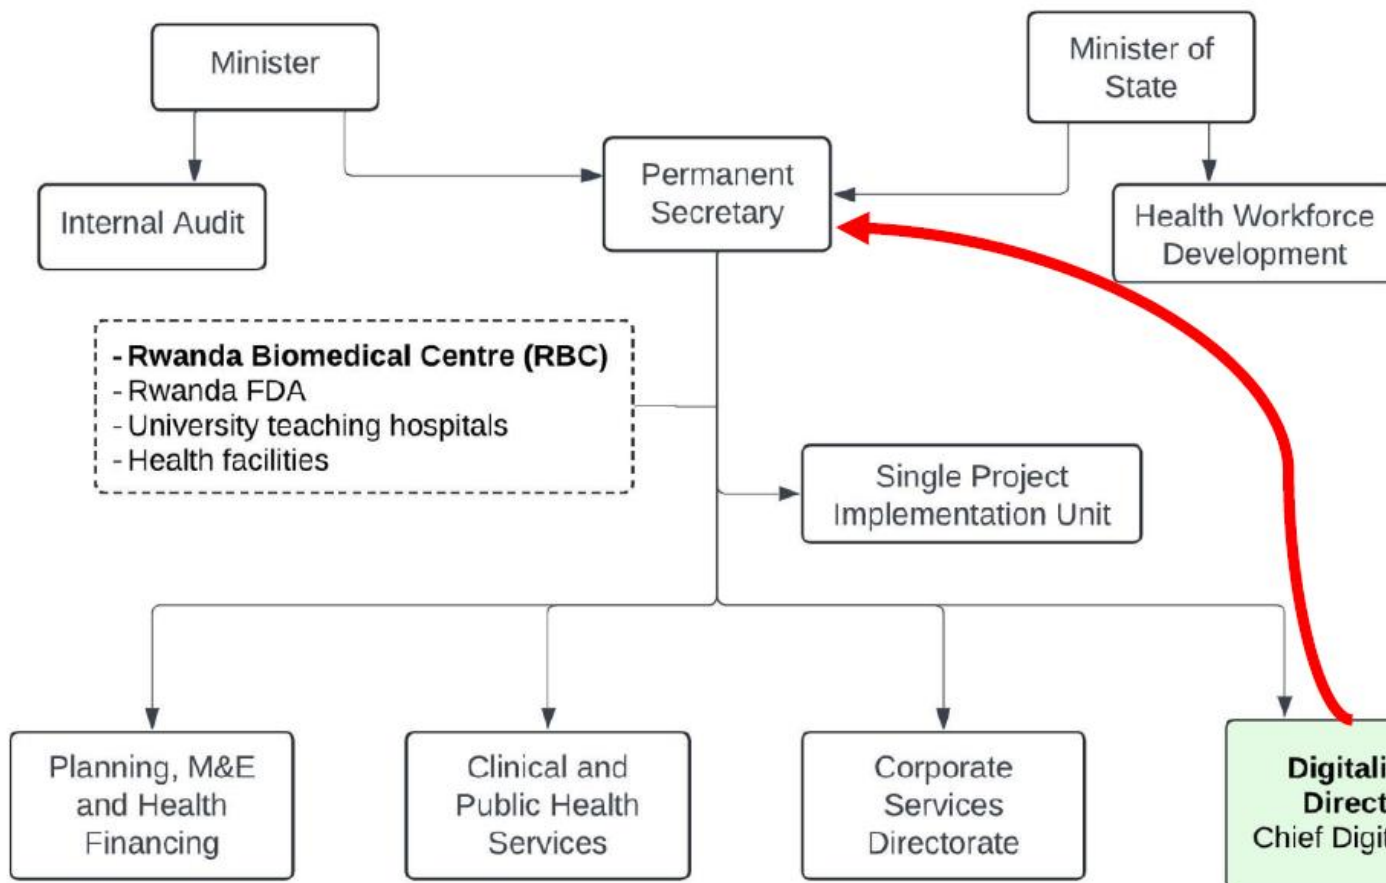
Minister

Minister of State

Internal Audit

Permanent Secretary

Health Workforce Development

- **Rwanda Biomedical Centre (RBC)**
- Rwanda FDA
- University teaching hospitals
- Health facilities

Single Project Implementation Unit

Planning, M&E and Health Financing

Clinical and Public Health Services

Corporate Services Directorate

**Digitali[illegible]**
**Direct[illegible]**
Chief Digi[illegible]